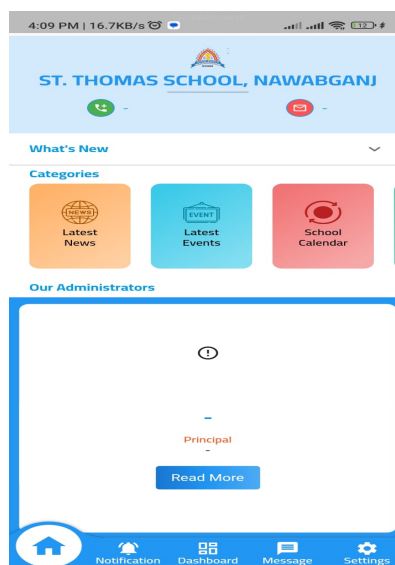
4:09 PM | 16.7KB/s

12

ST. THOMAS SCHOOL, NAWABGANJ

-

-

What's New

Categories

NEWS

Latest News

EVENT

Latest Events

School Calendar

Our Administrators

-

Principal

-

Read More

Notification

Dashboard

Message

Settings